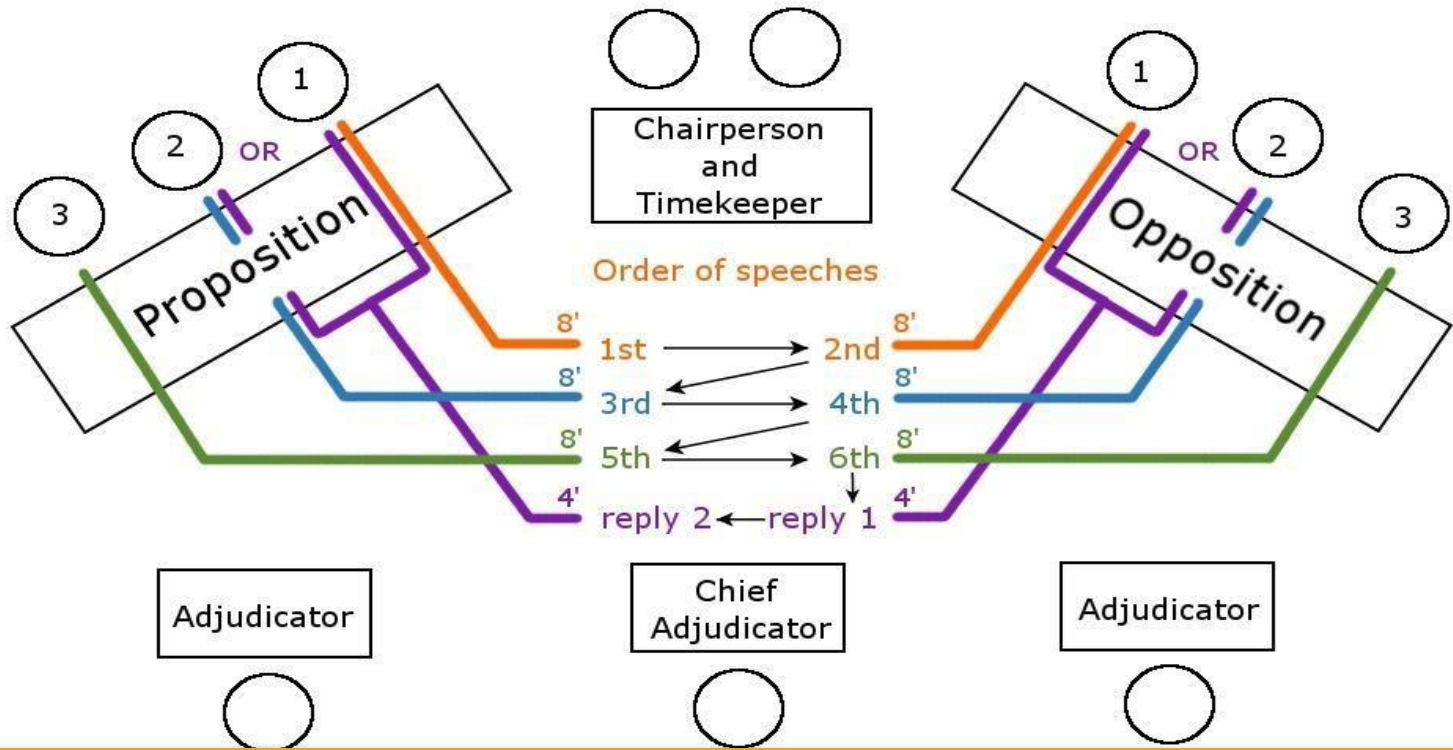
1

2

OR

3

Proposition

Chairperson and Timekeeper

1

OR

2

Opposition

3

Order of speeches

8' 1st → 2nd 8'

8' 3rd → 4th 8'

8' 5th → 6th 8'

4' reply 2 ← reply 1 4'

Adjudicator

Chief Adjudicator

Adjudicator